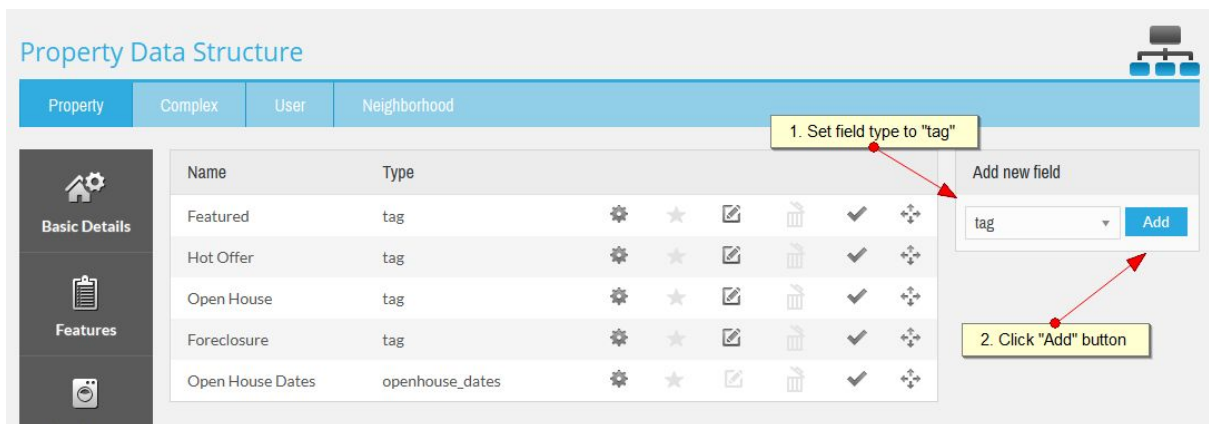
Property Data Structure

Property Complex User Neighborhood

Basic Details

Features

| Name | Type |
|---|---|
| Featured | tag |
| Hot Offer | tag |
| Open House | tag |
| Foreclosure | tag |
| Open House Dates | openhouse_dates |

1. Set field type to "tag"

Add new field

tag

Add

2. Click "Add" button